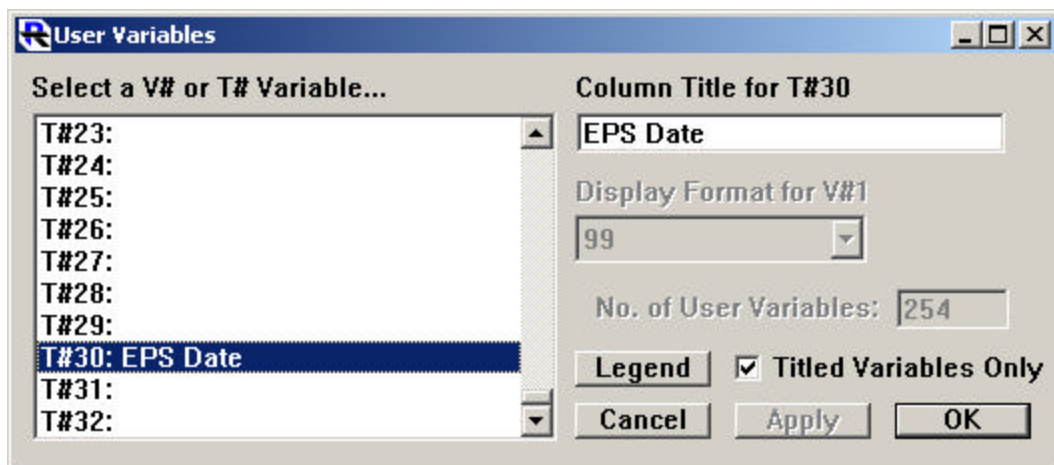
User Variables

Select a V# or T# Variable...

T#23:
T#24:
T#25:
T#26:
T#27:
T#28:
T#29:
T#30: EPS Date
T#31:
T#32:

Column Title for T#30

EPS Date

Display Format for V#1

99

No. of User Variables: 254

Legend

Titled Variables Only

Cancel

Apply

OK